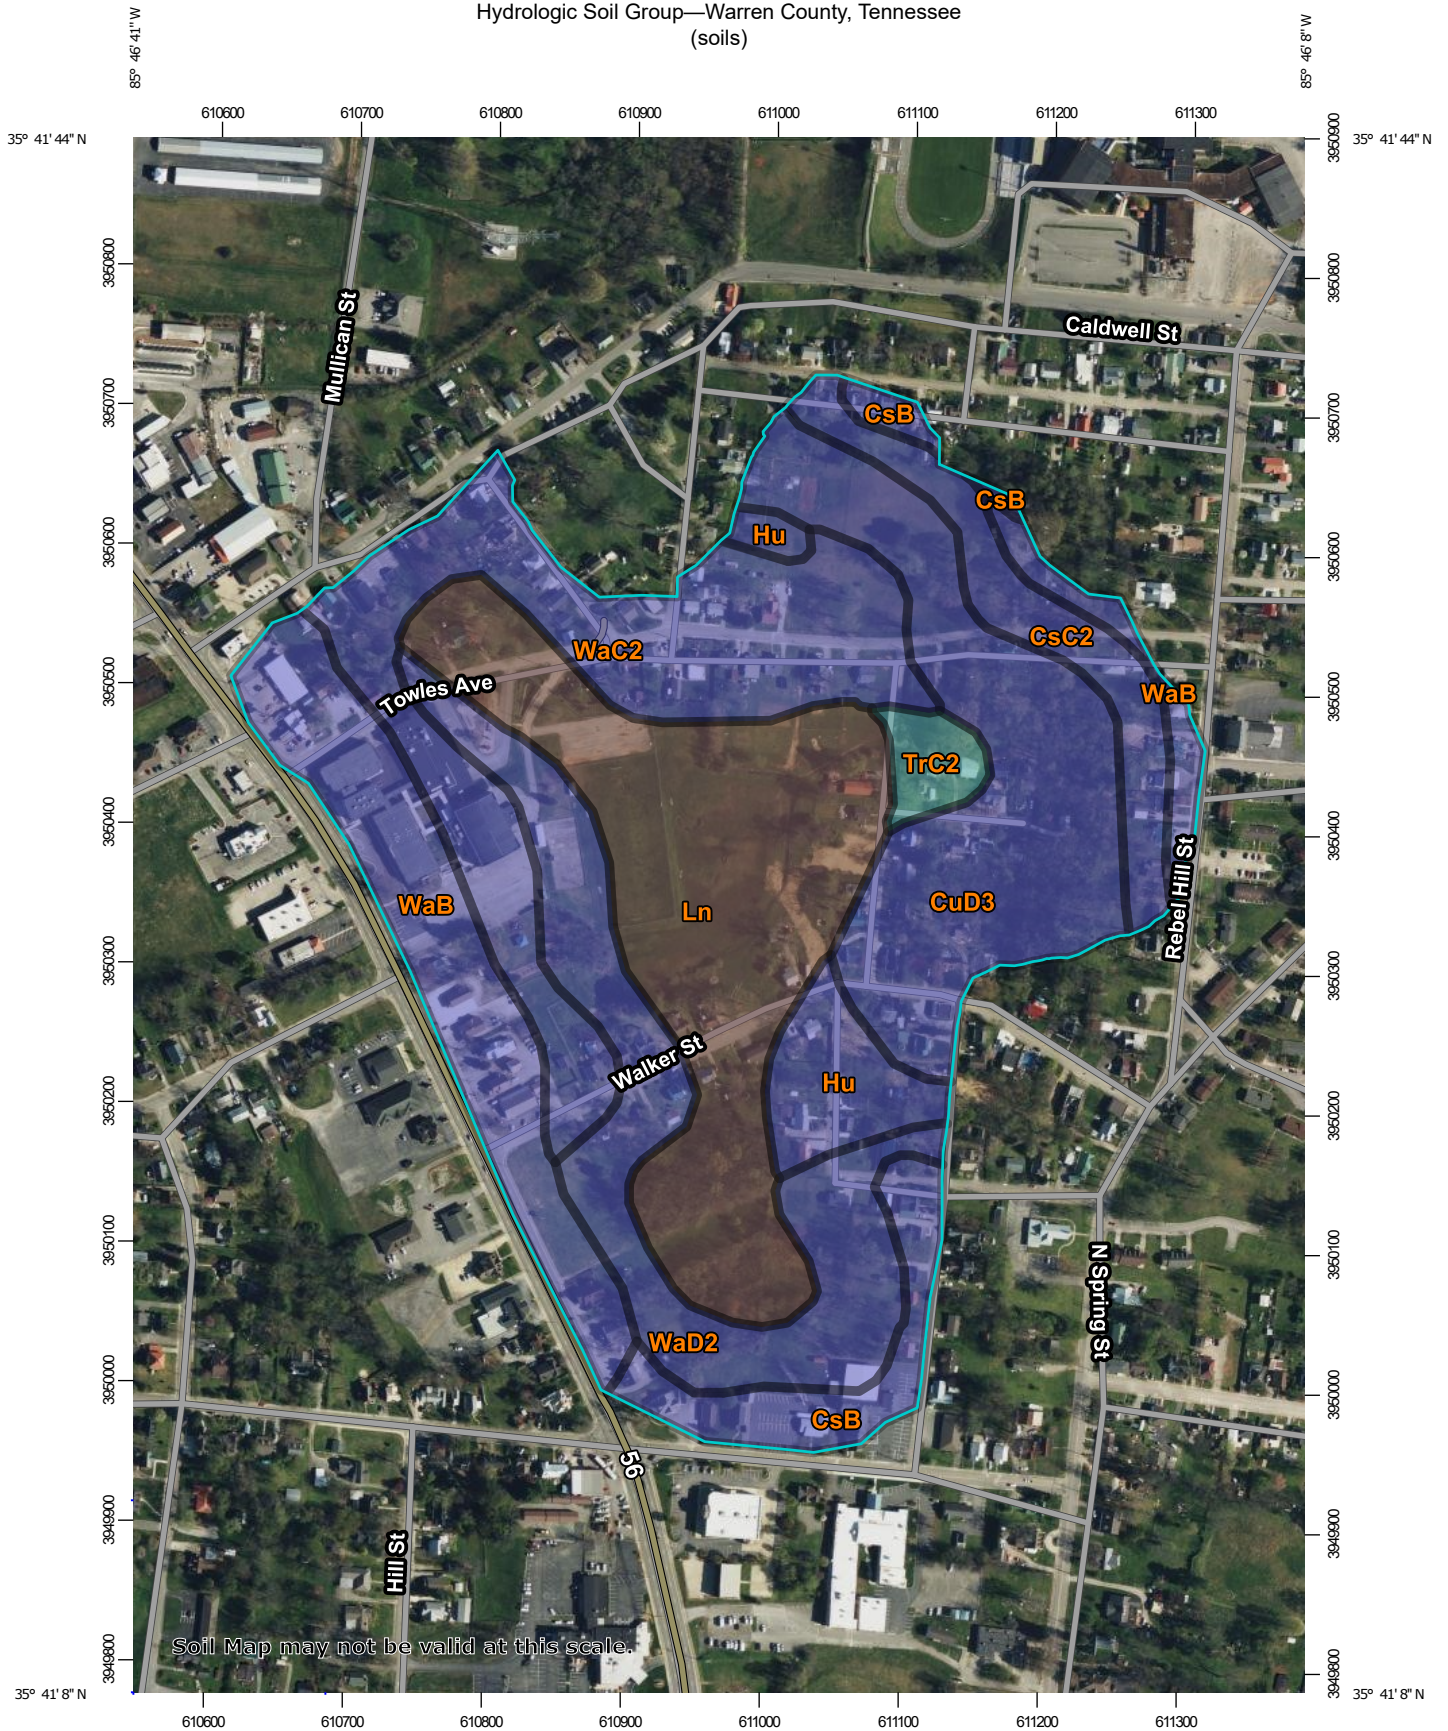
Hydrologic Soil Group—Warren County, Tennessee
(soils)

85° 46' 41" W

85° 46' 8" W

610600 610700 610800 610900 611000 611100 611200 611300

35° 41' 44" N

35° 41' 44" N

3950900

3950800

3950700

3950600

3950500

3950400

3950300

3950200

3950100

3950000

3949900

3949800

Mullican St

Caldwell St

CsB

CsB

Hu

CsC2

WaC2

WaB

Towles Ave

TrC2

WaB

Ln

CuD3

Rebel Hill St

Walker St

Hu

N Spring St

WaD2

CsB

56

Hill St

Soil Map may not be valid at this scale.

35° 41' 8" N

35° 41' 8" N

610600 610700 610800 610900 611000 611100 611200 611300